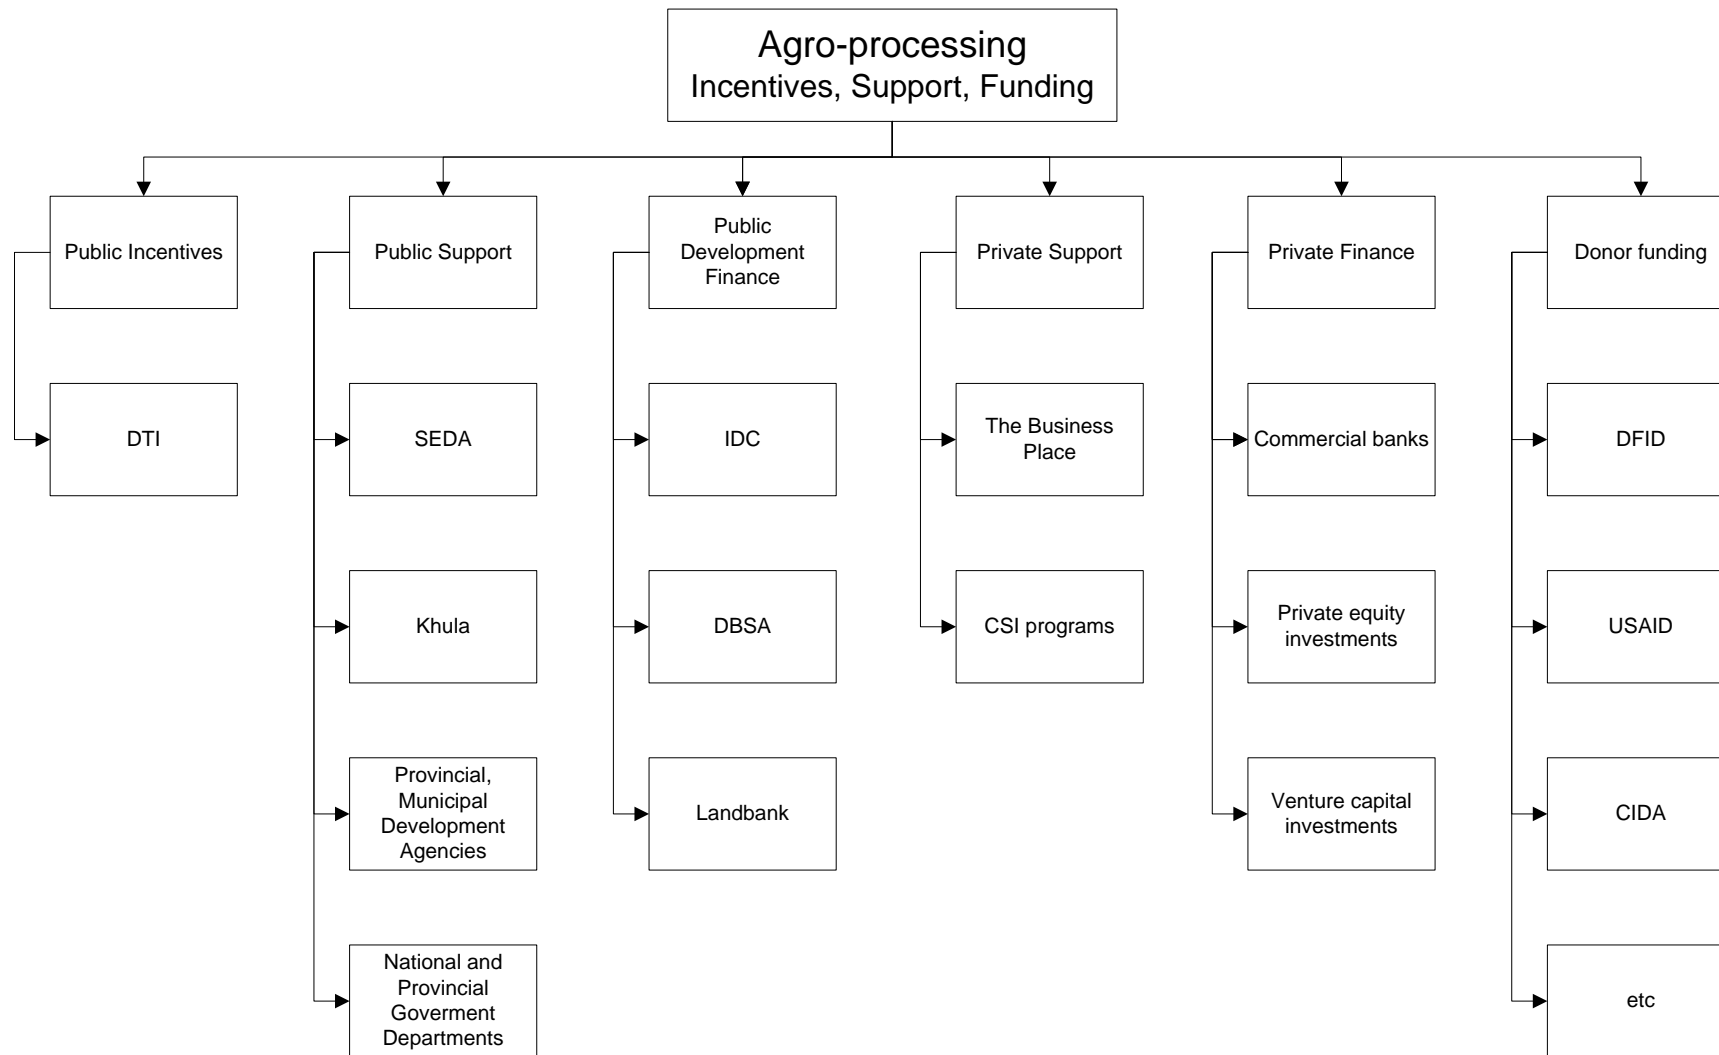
Agro-processing
Incentives, Support, Funding

Public Incentives

DTI

Public Support

SEDA

Khula

Provincial, Municipal Development Agencies

National and Provincial Goverment Departments

Public Development Finance

IDC

DBSA

Landbank

Private Support

The Business Place

CSI programs

Private Finance

Commercial banks

Private equity investments

Venture capital investments

Donor funding

DFID

USAID

CIDA

etc